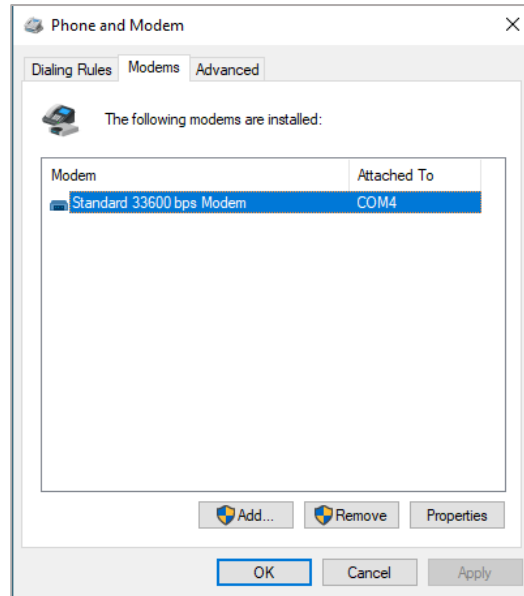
Phone and Modem

Dialing Rules | Modems | Advanced

The following modems are installed:

| Modem | Attached To |
|---|---|
| Standard 33600 bps Modem | COM4 |

Add... Remove Properties

OK Cancel Apply